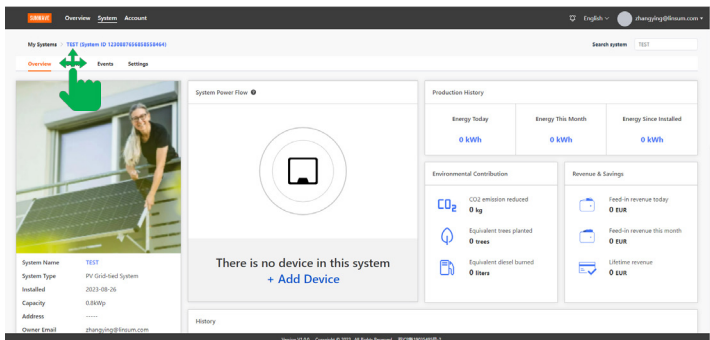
SUNWAY Overview System Account

English zhangying@linsum.com

My Systems > TEST (System ID 1200887656858558464)

Search system TEST

Overview Events Settings

System Power Flow

There is no device in this system
+ Add Device

Production History

Energy Today
0 kWh

Energy This Month
0 kWh

Energy Since Installed
0 kWh

Environmental Contribution

CO2 emission reduced
0 kg

Equivalent trees planted
0 trees

Equivalent diesel burned
0 liters

Revenue & Savings

Feed-in revenue today
0 EUR

Feed-in revenue this month
0 EUR

Lifetime revenue
0 EUR

System Name TEST
System Type PV Grid-tied System
Installed 2023-08-26
Capacity 0.8kWp
Address -----
Owner Email zhangying@linsum.com

History

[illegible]